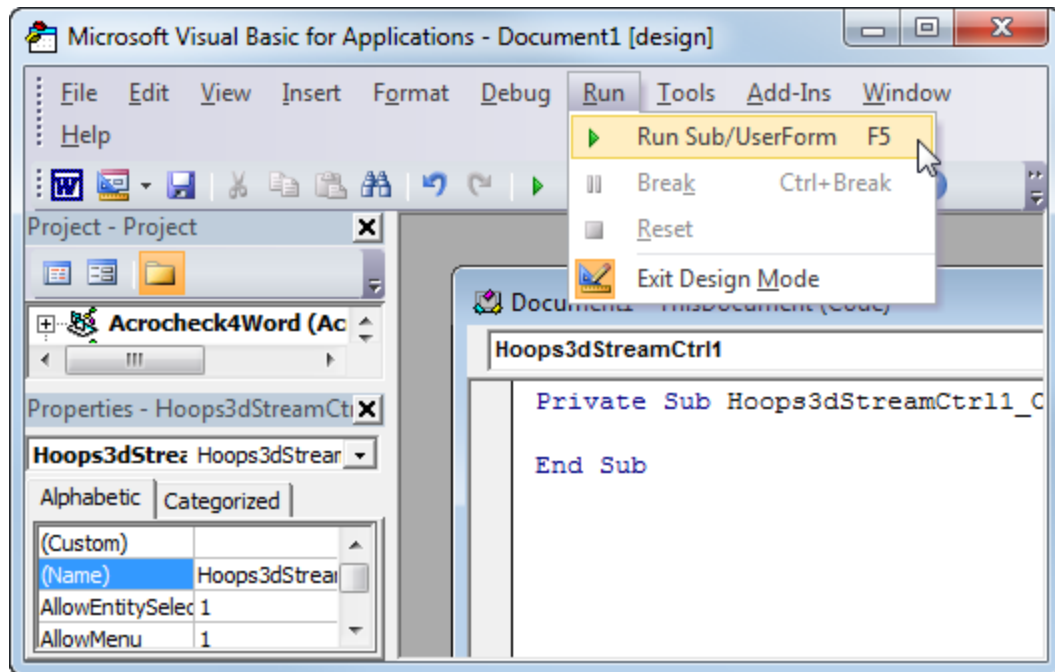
Microsoft Visual Basic for Applications - Document1 [design]

File Edit View Insert Format Debug Run Tools Add-Ins Window Help

Run Sub/UserForm F5
Break Ctrl+Break
Reset
Exit Design Mode

Project - Project

Acrocheck4Word (Ac

Properties - Hoops3dStreamCt

Hoops3dStrea Hoops3dStrear

Alphabetic Categorized

| (Custom) | |
|---|---|
| (Name) | Hoops3dStrea |
| AllowEntitySelec | 1 |
| AllowMenu | 1 |

Document1 - ThisDocument (Code)

Hoops3dStreamCtrl1

Private Sub Hoops3dStreamCtrl1_C

End Sub